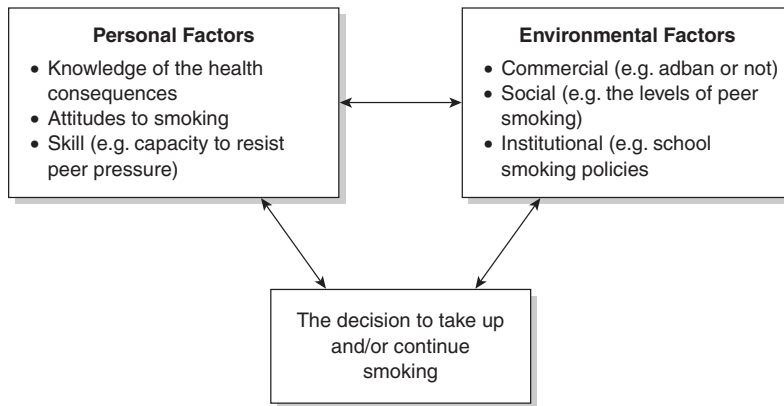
**Personal Factors**
- Knowledge of the health consequences
- Attitudes to smoking
- Skill (e.g. capacity to resist peer pressure)

**Environmental Factors**
- Commercial (e.g. adban or not)
- Social (e.g. the levels of peer smoking)
- Institutional (e.g. school smoking policies

The decision to take up and/or continue smoking